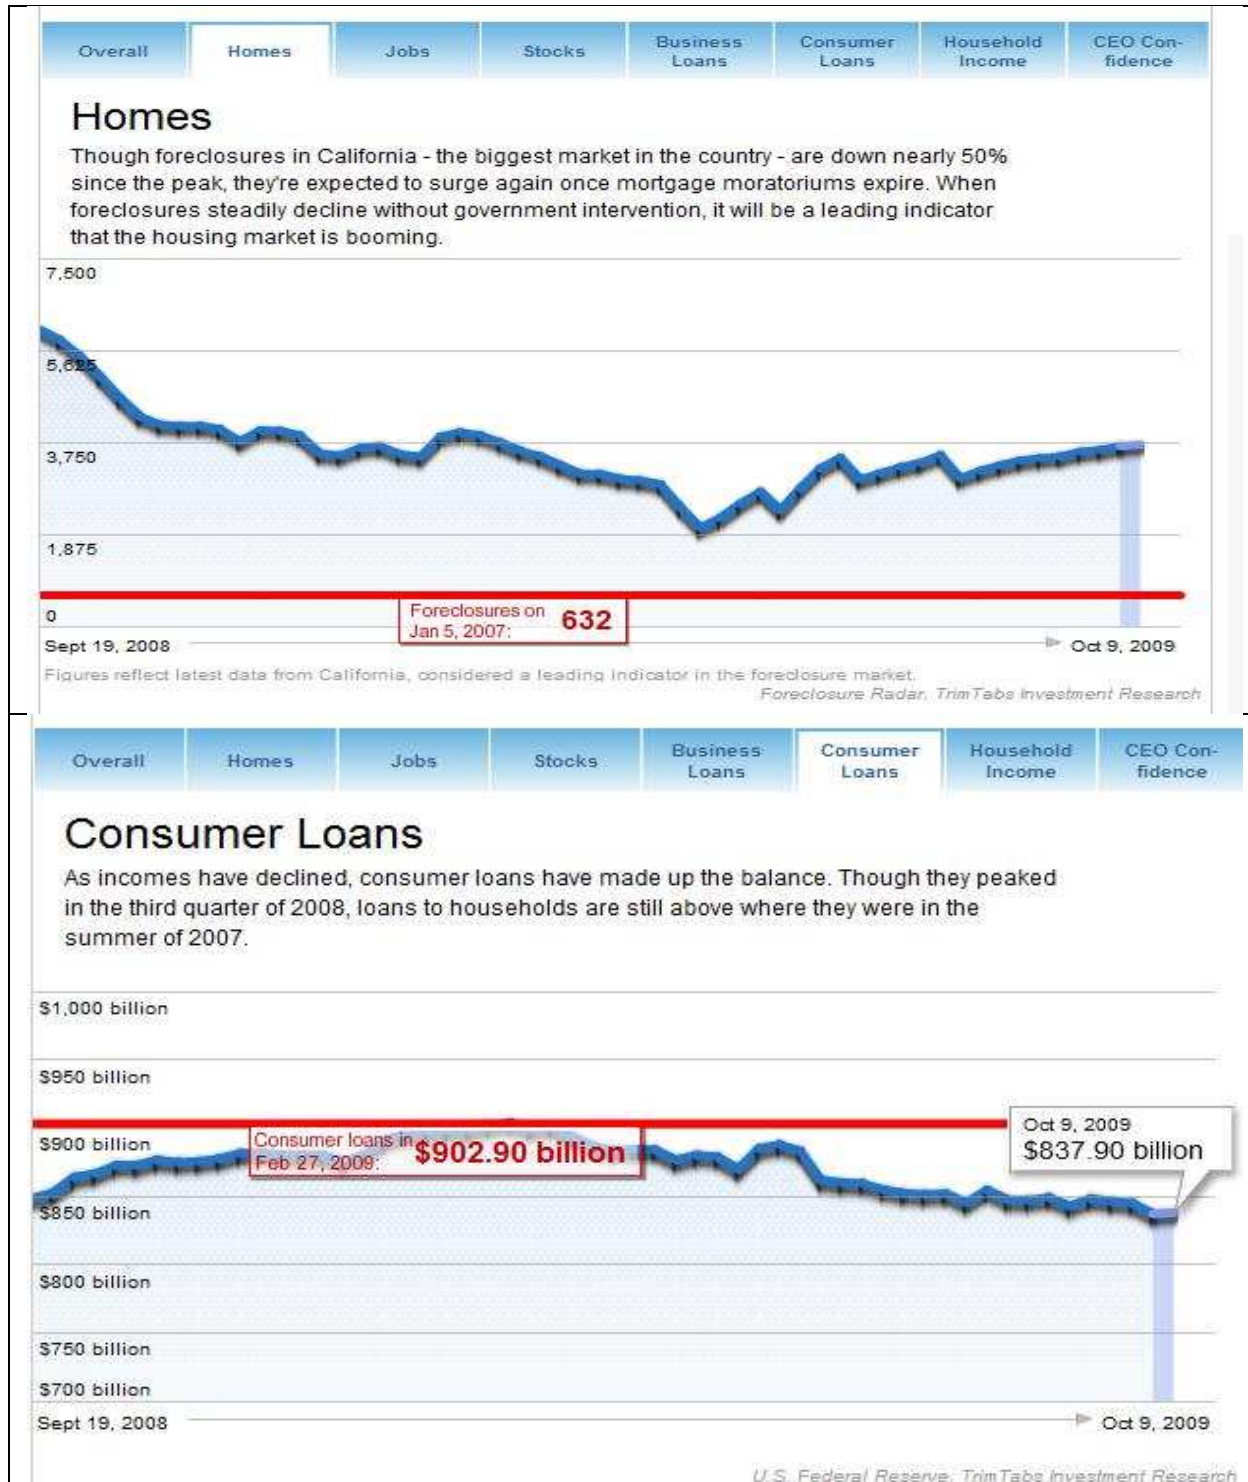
Overall | Homes | Jobs | Stocks | Business Loans | Consumer Loans | Household Income | CEO Confidence

Homes

Though foreclosures in California - the biggest market in the country - are down nearly 50% since the peak, they're expected to surge again once mortgage moratoriums expire. When foreclosures steadily decline without government intervention, it will be a leading indicator that the housing market is booming.

7,500

5,625

3,750

1,875

0

Foreclosures on Jan 5, 2007: 632

Sept 19, 2008

Oct 9, 2009

Figures reflect latest data from California, considered a leading indicator in the foreclosure market.

Foreclosure Radar, TrimTabs Investment Research

Overall | Homes | Jobs | Stocks | Business Loans | Consumer Loans | Household Income | CEO Confidence

Consumer Loans

As incomes have declined, consumer loans have made up the balance. Though they peaked in the third quarter of 2008, loans to households are still above where they were in the summer of 2007.

$1,000 billion

$950 billion

$900 billion

Consumer loans in Feb 27, 2009: $902.90 billion

Oct 9, 2009 $837.90 billion

$850 billion

$800 billion

$750 billion

$700 billion

Sept 19, 2008

Oct 9, 2009

U.S. Federal Reserve, TrimTabs Investment Research